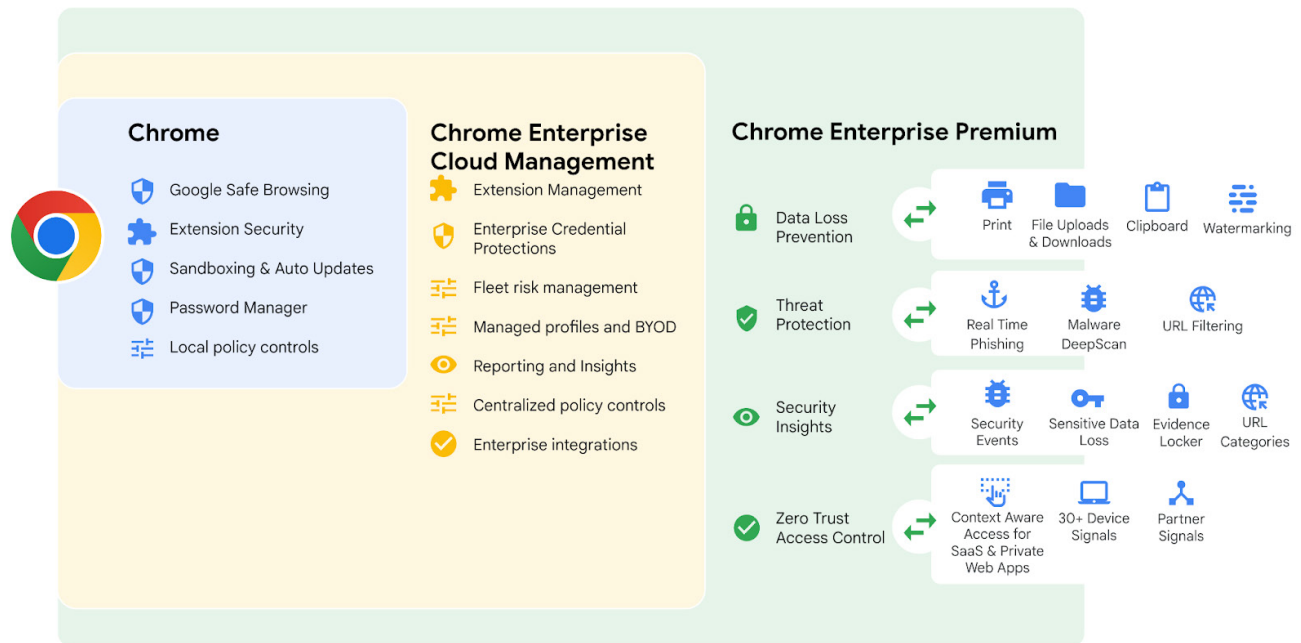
Chrome

Google Safe Browsing

Extension Security

Sandboxing & Auto Updates

Password Manager

Local policy controls

Chrome Enterprise Cloud Management

Extension Management

Enterprise Credential Protections

Fleet risk management

Managed profiles and BYOD

Reporting and Insights

Centralized policy controls

Enterprise integrations

Chrome Enterprise Premium

Data Loss Prevention

Print

File Uploads & Downloads

Clipboard

Watermarking

Threat Protection

Real Time Phishing

Malware DeepScan

URL Filtering

Security Insights

Security Events

Sensitive Data Loss

Evidence Locker

URL Categories

Zero Trust Access Control

Context Aware Access for SaaS & Private Web Apps

30+ Device Signals

Partner Signals